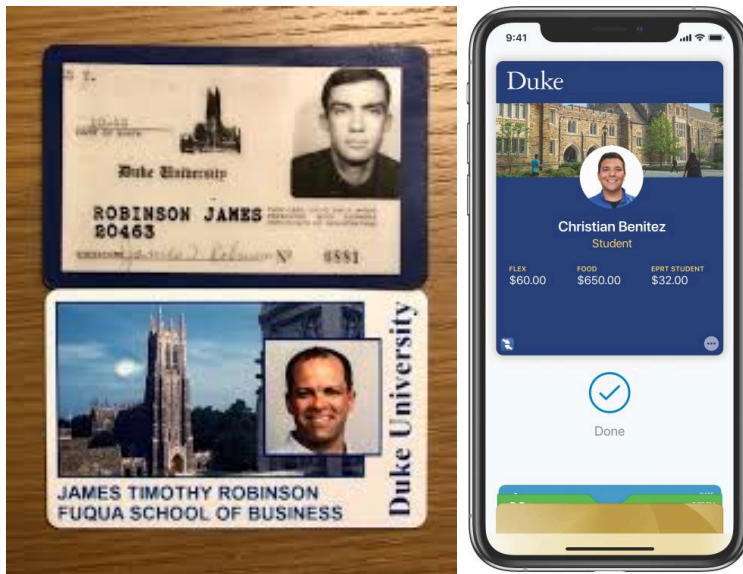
Duke University

ROBINSON JAMES
20463

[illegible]

Nº 6581

JAMES TIMOTHY ROBINSON
FUQUA SCHOOL OF BUSINESS

Duke University

9:41

Duke

Christian Benitez
Student

FLEX
$60.00

FOOD
$650.00

EPRT STUDENT
$32.00

Done